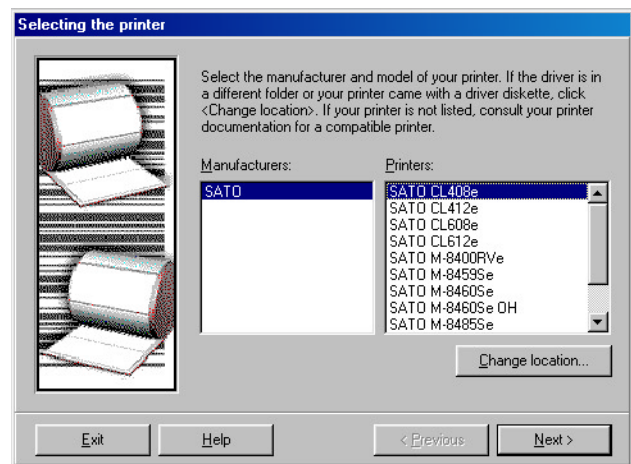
Selecting the printer

Select the manufacturer and model of your printer. If the driver is in a different folder or your printer came with a driver diskette, click <Change location>. If your printer is not listed, consult your printer documentation for a compatible printer.

Manufacturers:

SATO

Printers:

SATO CL408e
SATO CL412e
SATO CL608e
SATO CL612e
SATO M-8400RVe
SATO M-8459Se
SATO M-8460Se
SATO M-8460Se OH
SATO M-8485Se

Change location...

Exit

Help

< Previous

Next >